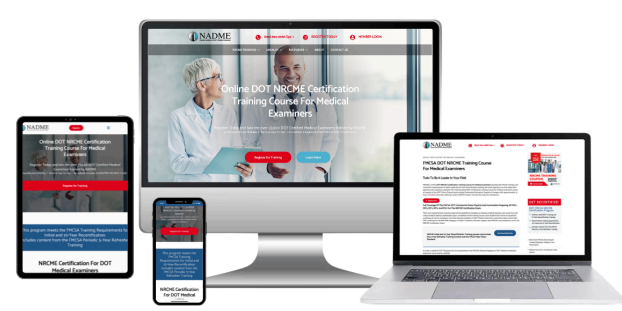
NADME

Online DOT NRCME Certification Training Course For Medical Examiners

Register for Training

Learn More

NADME

Online DOT NRCME Certification Training Course For Medical Examiners

Register for Training

NRCME Certification For DOT Medical Examiners

NADME

NRCME Certification For DOT Medical

NADME

FMCSA DOT NRCME Training Course For Medical Examiners

GET REGISTERED